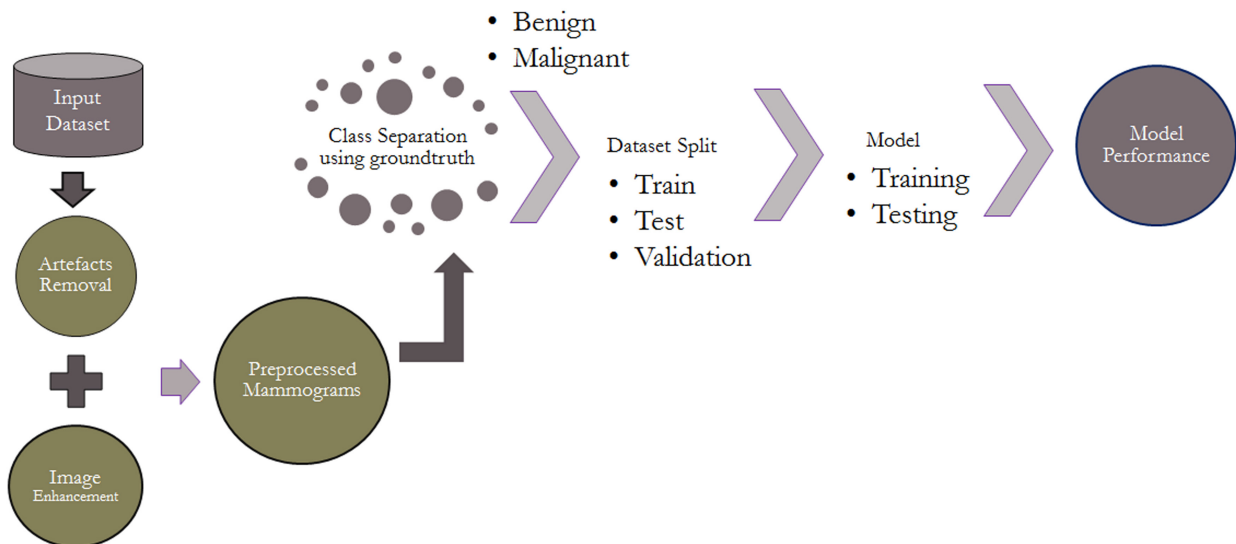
Input Dataset

Artefacts Removal

Image Enhancement

Preprocessed Mammograms

Class Separation using groundtruth

• Benign
• Malignant

Dataset Split
• Train
• Test
• Validation

Model
• Training
• Testing

Model Performance